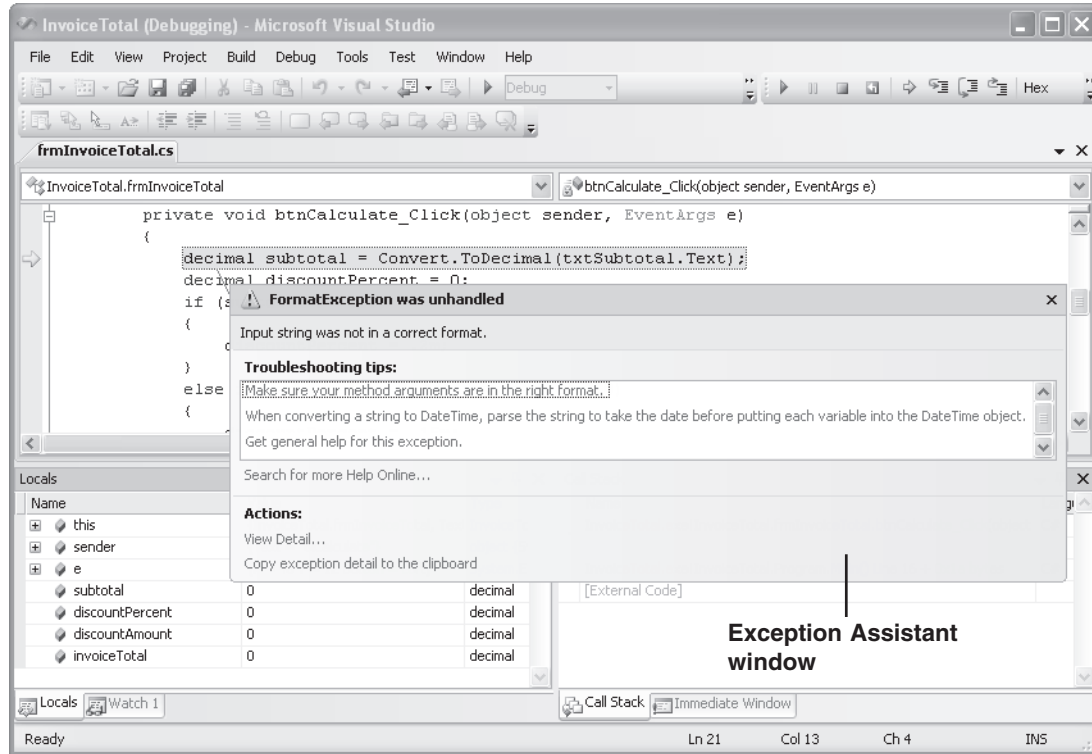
InvoiceTotal (Debugging) - Microsoft Visual Studio

File Edit View Project Build Debug Tools Test Window Help

Debug

Hex

frmInvoiceTotal.cs

InvoiceTotal.frmInvoiceTotal

btnCalculate_Click(object sender, EventArgs e)

private void btnCalculate_Click(object sender, EventArgs e)
{
decimal subtotal = Convert.ToDecimal(txtSubtotal.Text);
decimal discountPercent = 0;
if (s
{
d
}
else
{

FormatException was unhandled

Input string was not in a correct format.

Troubleshooting tips:

Make sure your method arguments are in the right format.

When converting a string to DateTime, parse the string to take the date before putting each variable into the DateTime object.

Get general help for this exception.

Search for more Help Online...

Actions:

View Detail...

Copy exception detail to the clipboard

Locals

| Name | | |
|---|---|---|
| this | | |
| sender | | |
| e | | |
| subtotal | 0 | decimal |
| discountPercent | 0 | decimal |
| discountAmount | 0 | decimal |
| invoiceTotal | 0 | decimal |

[External Code]

Exception Assistant window

Locals Watch 1

Call Stack Immediate Window

Ready Ln 21 Col 13 Ch 4 INS